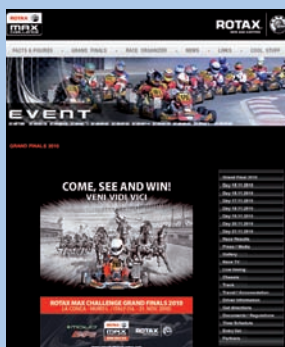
ROTAX MAX CHALLENGE

ROTAX

FACTS & FIGURES · GRAND FINALS · RACE ORGANIZER · NEWS · LINKS · COOL STUFF

EVENT

GRAND FINALS 2010

COME, SEE AND WIN!
VENI VIDI VICI

ROTAX MAX CHALLENGE GRAND FINALS 2010
LA CONCA · MURO L · ITALY · 21 - 27 NOV 2010

ROTAX MAX CHALLENGE

Grand Final 2010
Day 18.11.2010
Day 19.11.2010
Day 20.11.2010
Day 21.11.2010
Day 22.11.2010
Day 23.11.2010
Day 24.11.2010
Day 25.11.2010
Race Results
Photo / Media
Gallery
Race TV
Live timing
Chassis
Track
Travel / Accomodation
Driver Information
Get directions
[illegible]
Time Schedule
Entry list
Partners